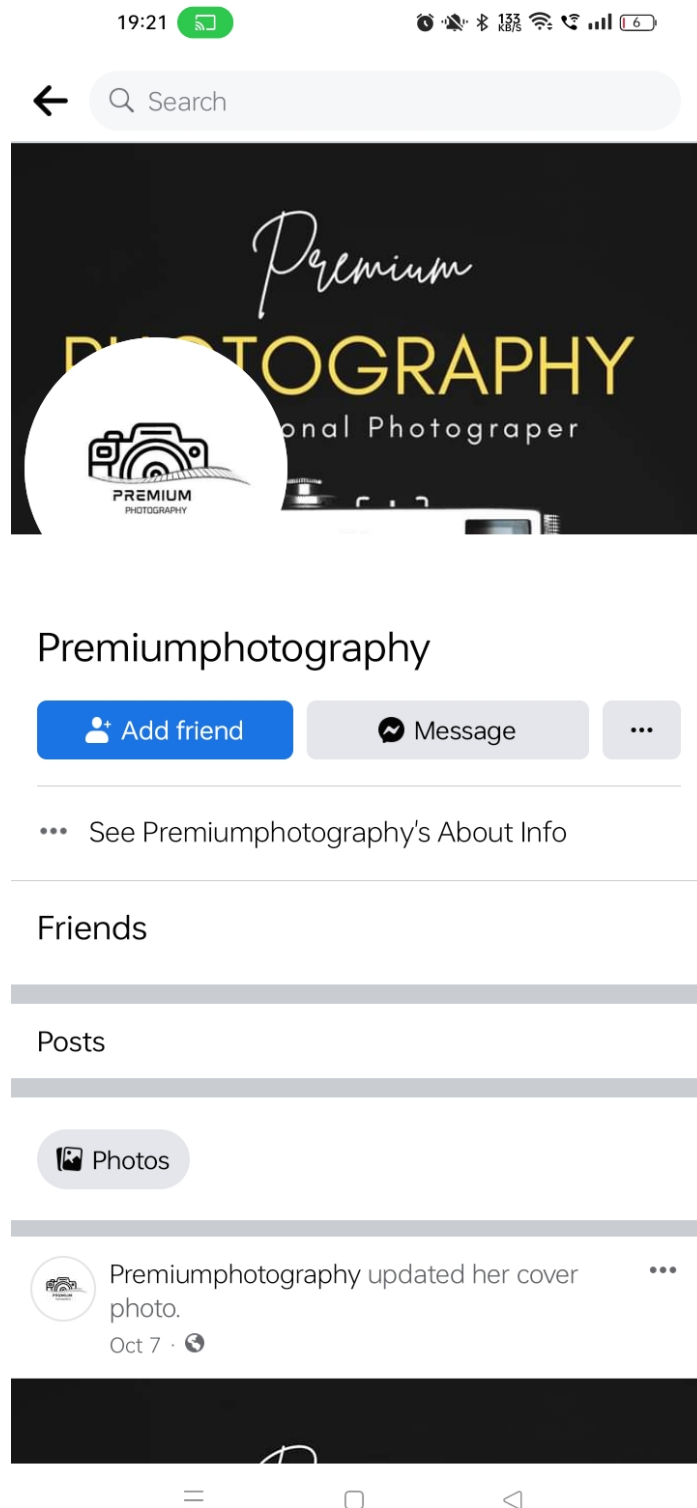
19:21

133 KB/S

6

Search

Premium

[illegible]TOGRAPHY

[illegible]onal Photograper

PREMIUM
PHOTOGRAPHY

Premiumphotography

Add friend

Message

•••

••• See Premiumphotography's About Info

Friends

Posts

Photos

Premiumphotography updated her cover photo.

Oct 7 ·

•••